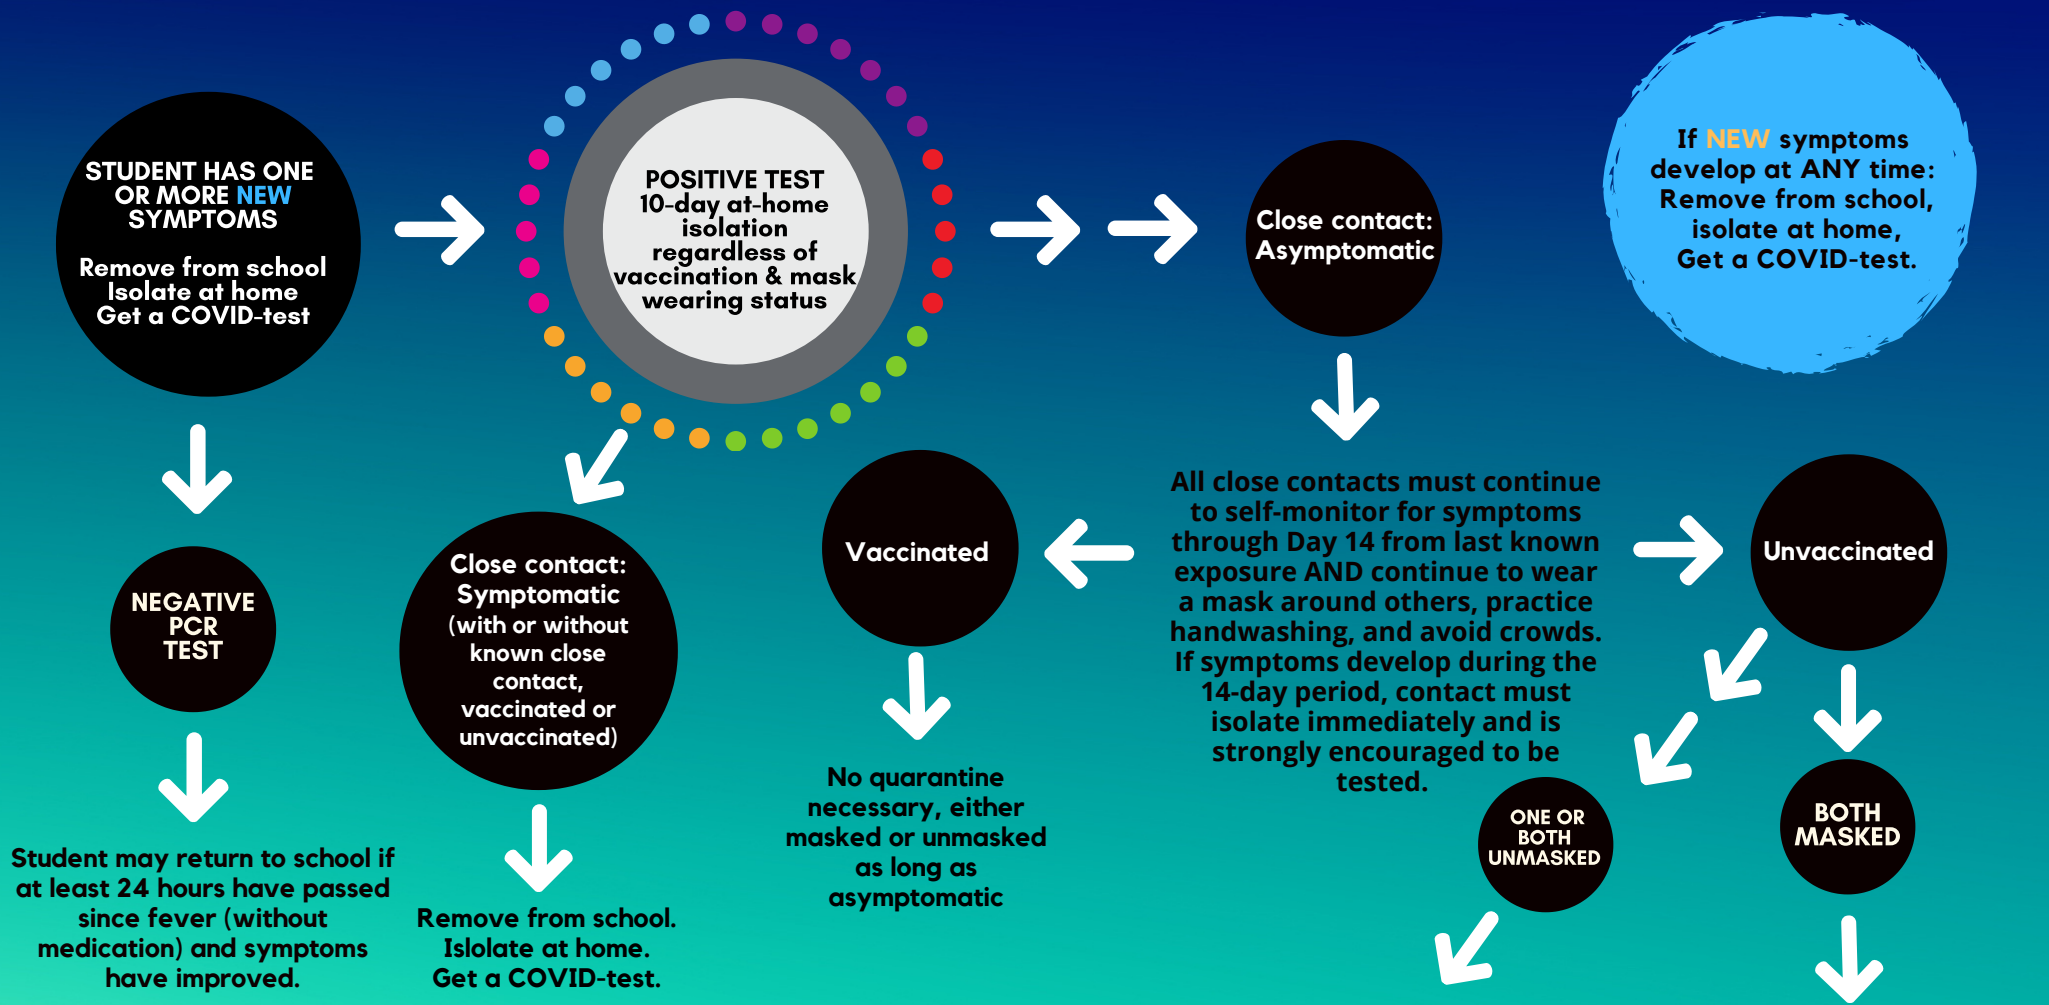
STUDENT HAS ONE OR MORE NEW SYMPTOMS

Remove from school
Isolate at home
Get a COVID-test

POSITIVE TEST
10-day at-home isolation regardless of vaccination & mask wearing status

Close contact: Asymptomatic

If NEW symptoms develop at ANY time: Remove from school, isolate at home, Get a COVID-test.

NEGATIVE PCR TEST

Student may return to school if at least 24 hours have passed since fever (without medication) and symptoms have improved.

Close contact: Symptomatic (with or without known close contact, vaccinated or unvaccinated)

Remove from school.
Islolate at home.
Get a COVID-test.

Vaccinated

No quarantine necessary, either masked or unmasked as long as asymptomatic

All close contacts must continue to self-monitor for symptoms through Day 14 from last known exposure AND continue to wear a mask around others, practice handwashing, and avoid crowds. If symptoms develop during the 14-day period, contact must isolate immediately and is strongly encouraged to be tested.

Unvaccinated

ONE OR BOTH UNMASKED

BOTH MASKED